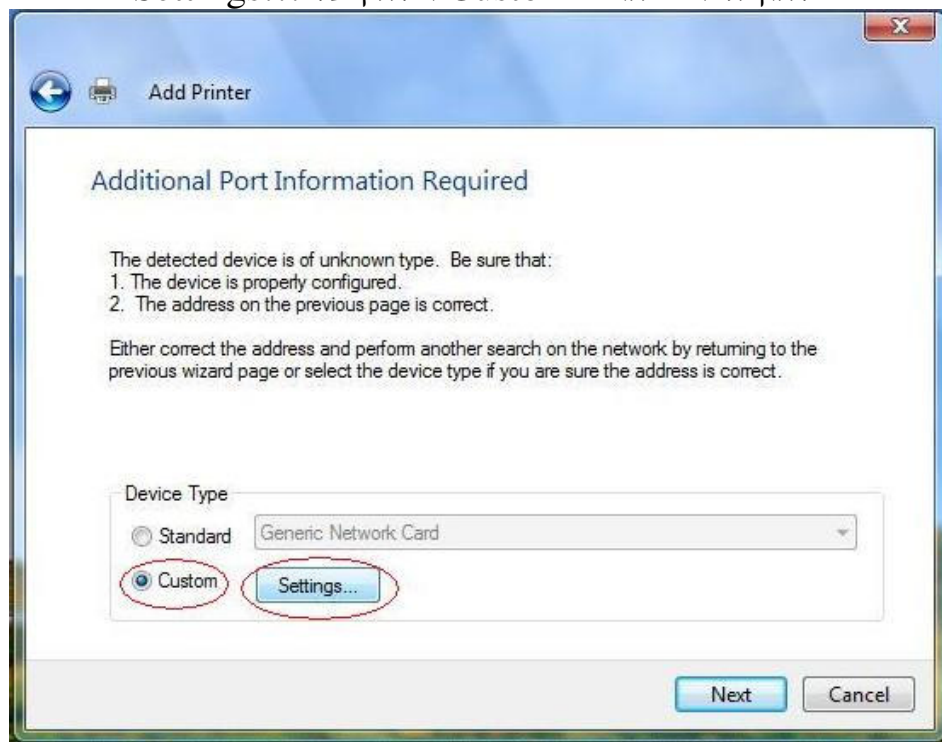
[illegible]

Add Printer

Additional Port Information Required

The detected device is of unknown type. Be sure that:
1. The device is properly configured.
2. The address on the previous page is correct.

Either correct the address and perform another search on the network by returning to the previous wizard page or select the device type if you are sure the address is correct.

Device Type

Standard Generic Network Card

Custom Settings...

Next Cancel